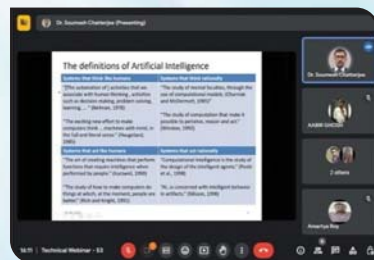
Dr. Soumesh Chatterjee (Presenting)

The definitions of Artificial Intelligence

| Systems that think like humans | Systems that think rationally |
|---|---|
| "[The automation of] activities that we associate with human thinking, activities such as decision-making, problem solving, learning ..." (Bellman, 1978) "The exciting new effort to make computers think ... machines with mind, in the full and literal sense" (Haugeland, 1985) | "The study of mental faculties through the use of computational models." (Charniak and McDermott, 1985) "The study of computation that make it possible to perceive, reason and act" (Winston, 1992) |
| Systems that act like humans | Systems that act rationally |
| "The art of creating machines that perform functions that require intelligence when performed by people." (Kurzweil, 1990) "The study of how to make computers do things at which, at the moment, people are better." (Rich and Knight, 1991) | "Computational Intelligence is the study of the design of the intelligent agents." (Poole et al., 1998) "AI ... is concerned with intelligent behavior in artifacts." (Nilsson, 1998) |

Dr. Soumesh Chatterjee

KABIR GHOSH

2 others

Amartya Roy

14:11 | Technical Webinar - 33